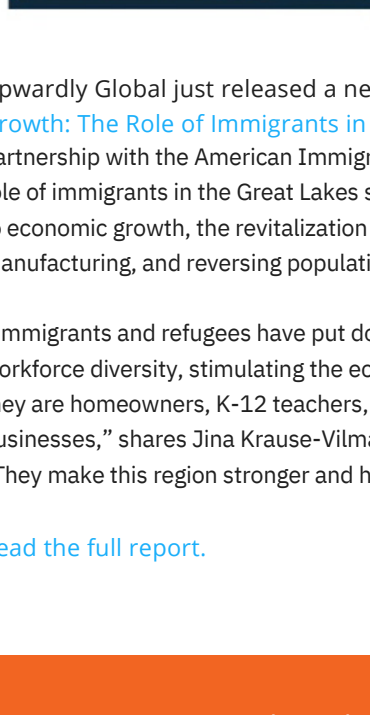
pwardly Global just released a ne
rowth: The Role of Immigrants in
artnership with the American Immig
ole of immigrants in the Great Lakes s
economic growth, the revitalization
anufacturing, and reversing populati

mmigrants and refugees have put do
orkforce diversity, stimulating the ec
ey are homeowners, K-12 teachers,
usinesses," shares Jina Krause-Vilma
They make this region stronger and h

ead the full report.